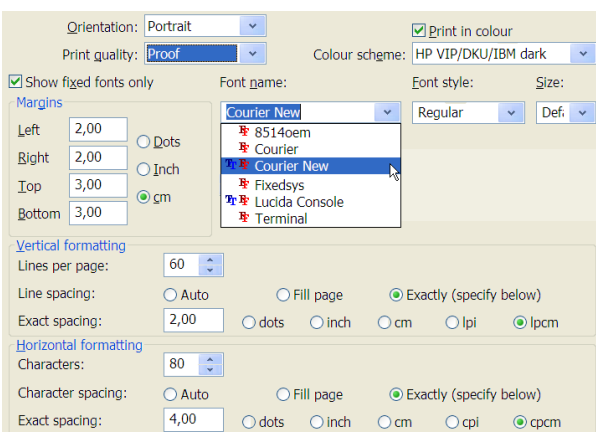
Orientation: Portrait
Print quality: Proof
Print in colour
Colour scheme: HP VIP/DKU/IBM dark
Show fixed fonts only
Font name:
Font style:
Size:
Margins
Left 2,00
Right 2,00
Top 3,00
Bottom 3,00
Dots
Inch
cm
Courier New
8514oem
Courier
Courier New
Fixedsys
Lucida Console
Terminal
Regular
Defa
Vertical formatting
Lines per page: 60
Line spacing: Auto Fill page Exactly (specify below)
Exact spacing: 2,00 dots inch cm lpi lpcm
Horizontal formatting
Characters: 80
Character spacing: Auto Fill page Exactly (specify below)
Exact spacing: 4,00 dots inch cm cpi cpcm